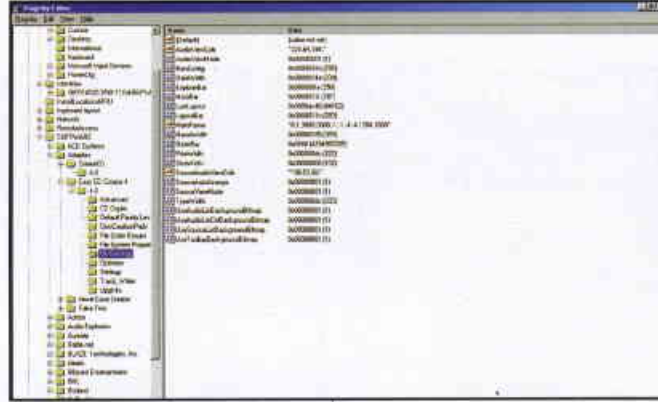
Registry Editor
Registry Edit View Help

Console
Desktop
International
Keyboard
Microsoft Input Devices
PowerCfg
Identities
InstallLocationsMRU
Keyboard layout
Network
RemoteAccess
SOFTWARE
ACD Systems
Adaptec
Easy CD Creator 4
4.0
Advanced
CD Copier
File System Properties
Options
Settings
Track_Writer
Adobe
Audio Explorer
Autodesk
BLADE Technologies, Inc.
Ideaio
Infogrames Entertainment
Intel
Roxio

Name
Data
(Default)
(value not set)
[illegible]
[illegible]